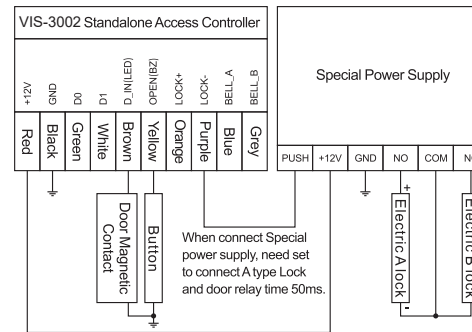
VIS-3002 Standalone Access Controller

+12V
GND
D0
D1
D_IN(LED)
OPEN(BZ)
LOCK+
LOCK-
BELL_A
BELL_B

Red
Black
Green
White
Brown
Yellow
Orange
Purple
Blue
Grey

Door Magnetic Contact

Button

When connect Special power supply, need set to connect A type Lock and door relay time 50ms.

Special Power Supply

PUSH
+12V
GND
NO
COM
N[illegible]

+
Electric A lock
-

Electric B lock